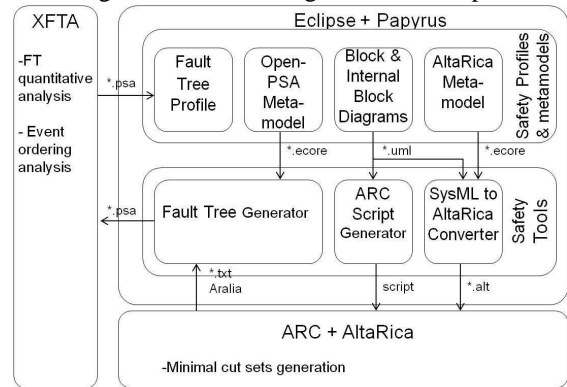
XFTA

-FT quantitative analysis

- Event ordering analysis

Eclipse + Papyrus

Fault Tree Profile

Open-PSA Meta-model

Block & Internal Block Diagrams

AltaRica Meta-model

Safety Profiles & metamodels

*.psa

*.ecore

*.uml

*.ecore

*.psa

Fault Tree Generator

ARC Script Generator

SysML to AltaRica Converter

Safety Tools

*.txt Aralia

script

*.alt

ARC + AltaRica

-Minimal cut sets generation